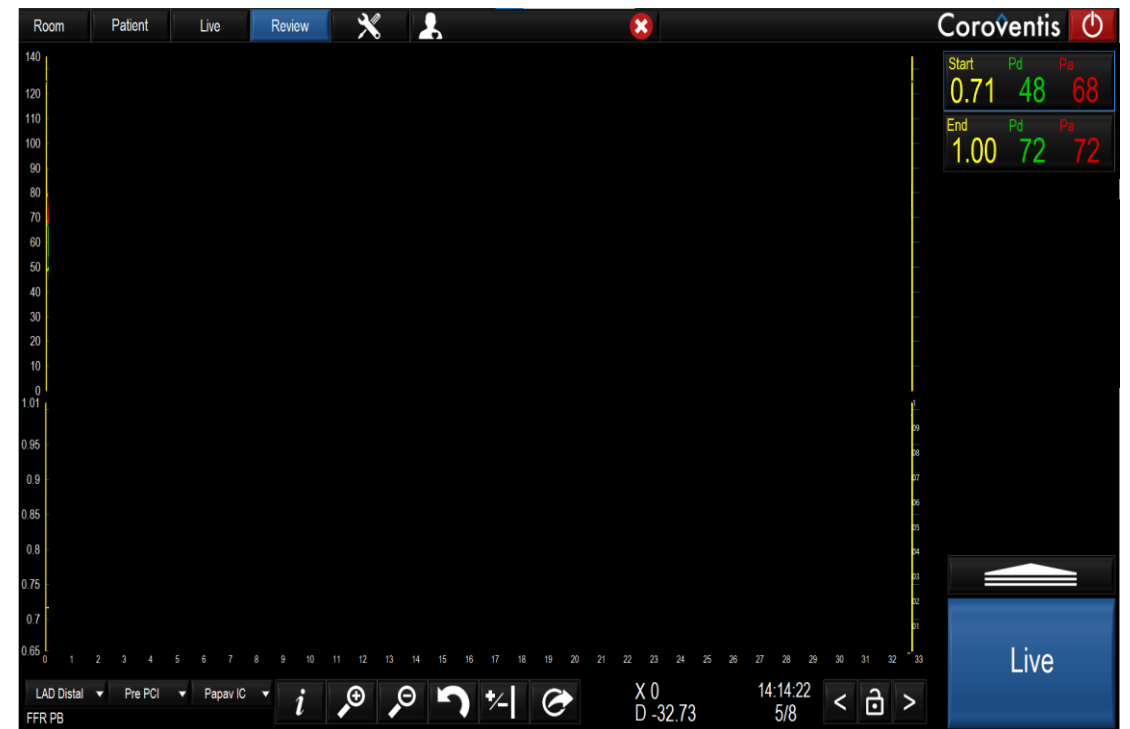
Room Patient Live Review

Coroventis

Start Pd Pa
0.71 48 68

End Pd Pa
1.00 72 72

140
120
110
100
90
80
70
60
50
40
30
20
10
0

1.01
0.95
0.9
0.85
0.8
0.75
0.7
0.65

1
09
08
07
06
05
04
03
02
01

0 1 2 3 4 5 6 7 8 9 10 11 12 13 14 15 16 17 18 19 20 21 22 23 24 25 26 27 28 29 30 31 32 33

Live

LAD Distal Pre PCI Papav IC
FFR PB

X 0
D -32.73

14:14:22
5/8